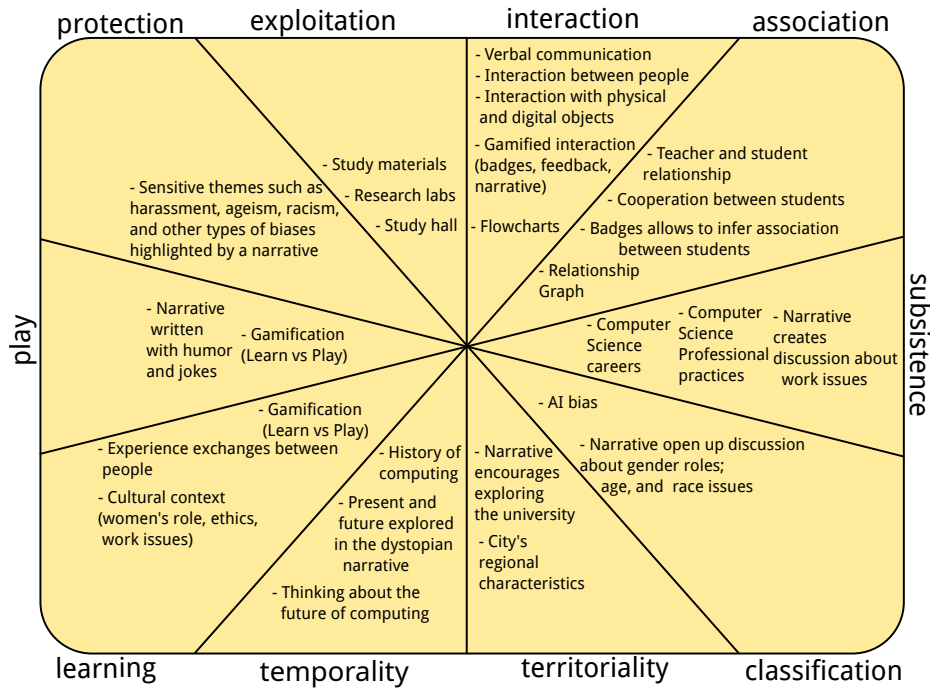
protection

exploitation

interaction

association

- Verbal communication
- Interaction between people
- Interaction with physical and digital objects
- Gamified interaction (badges, feedback, narrative)
- Flowcharts

- Study materials
- Research labs
- Study hall

- Sensitive themes such as harassment, ageism, racism, and other types of biases highlighted by a narrative

- Teacher and student relationship
- Cooperation between students
- Badges allows to infer association between students
- Relationship Graph

play

- Narrative written with humor and jokes

- Gamification (Learn vs Play)

subsistence

- Computer Science careers

- Computer Science Professional practices

- Narrative creates discussion about work issues

- Gamification (Learn vs Play)

- Experience exchanges between people
- Cultural context (women's role, ethics, work issues)

- History of computing
- Present and future explored in the dystopian narrative
- Thinking about the future of computing

- AI bias

- Narrative encourages exploring the university
- City's regional characteristics

- Narrative open up discussion about gender roles; age, and race issues

learning

temporality

territoriality

classification